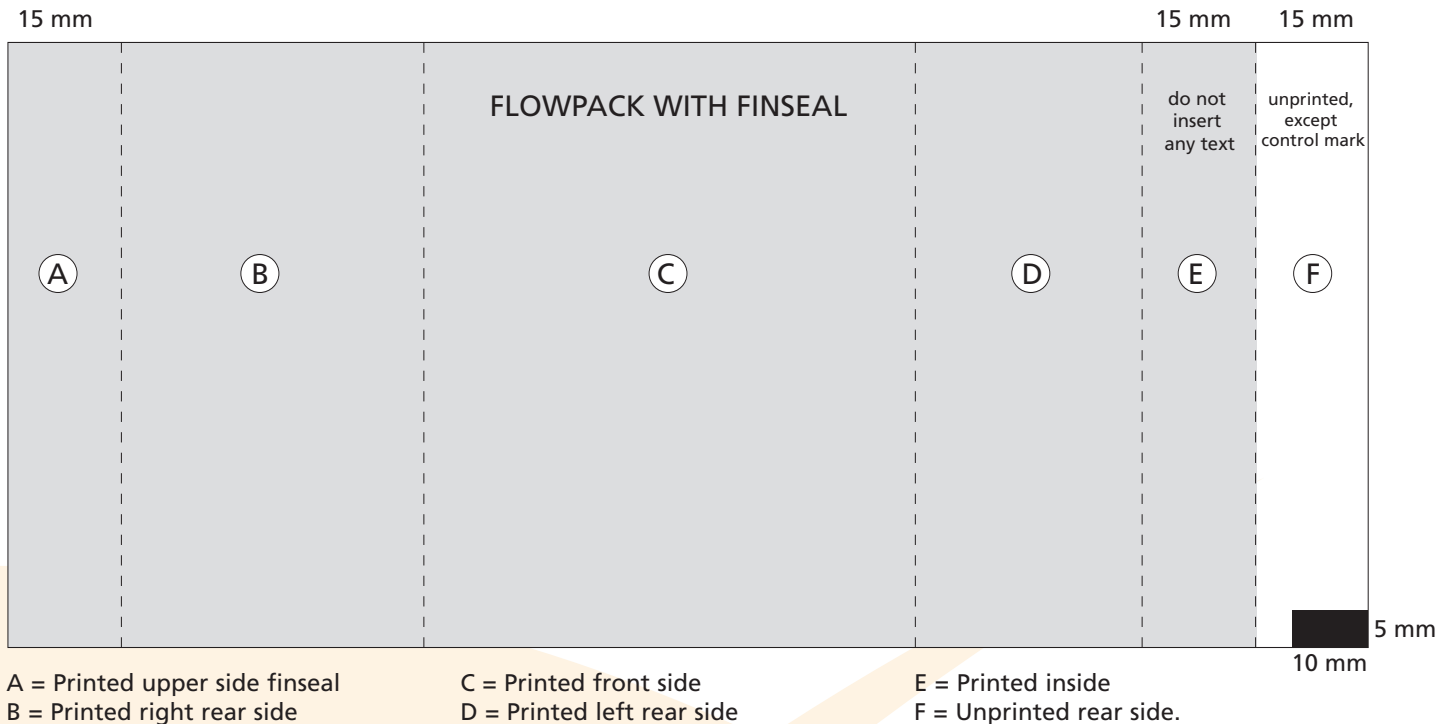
15 mm

15 mm 15 mm

FLOWPACK WITH FINSEAL

do not insert any text

unprinted, except control mark

A B C D E F

5 mm

10 mm

A = Printed upper side finseal
B = Printed right rear side

C = Printed front side
D = Printed left rear side

E = Printed inside
F = Unprinted rear side.